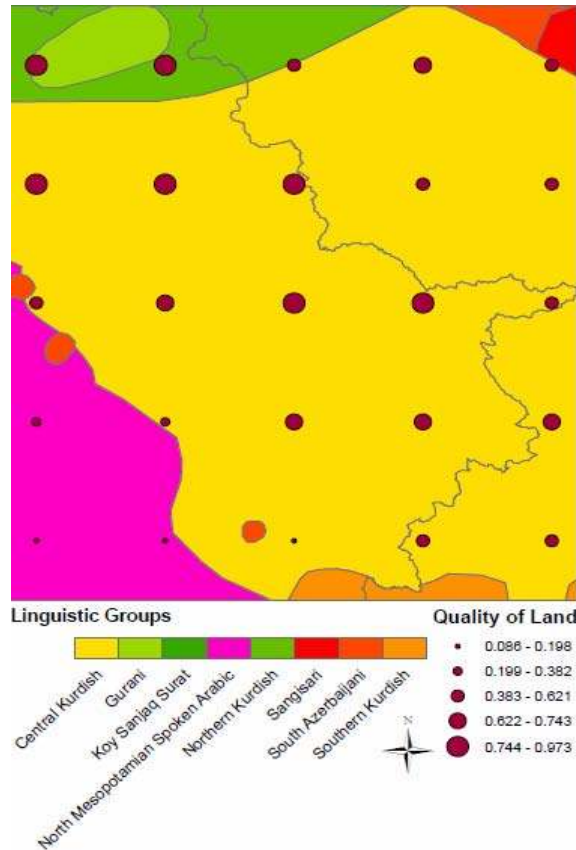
Linguistic Groups

Central Kurdish
Gurani
Koy Sanjaq Surat
North Mesopotamian Spoken Arabic
Northern Kurdish
Sangisari
South Azerbaijani
Southern Kurdish

Quality of Land

0.086 - 0.198
0.199 - 0.382
0.383 - 0.621
0.622 - 0.743
0.744 - 0.973

N